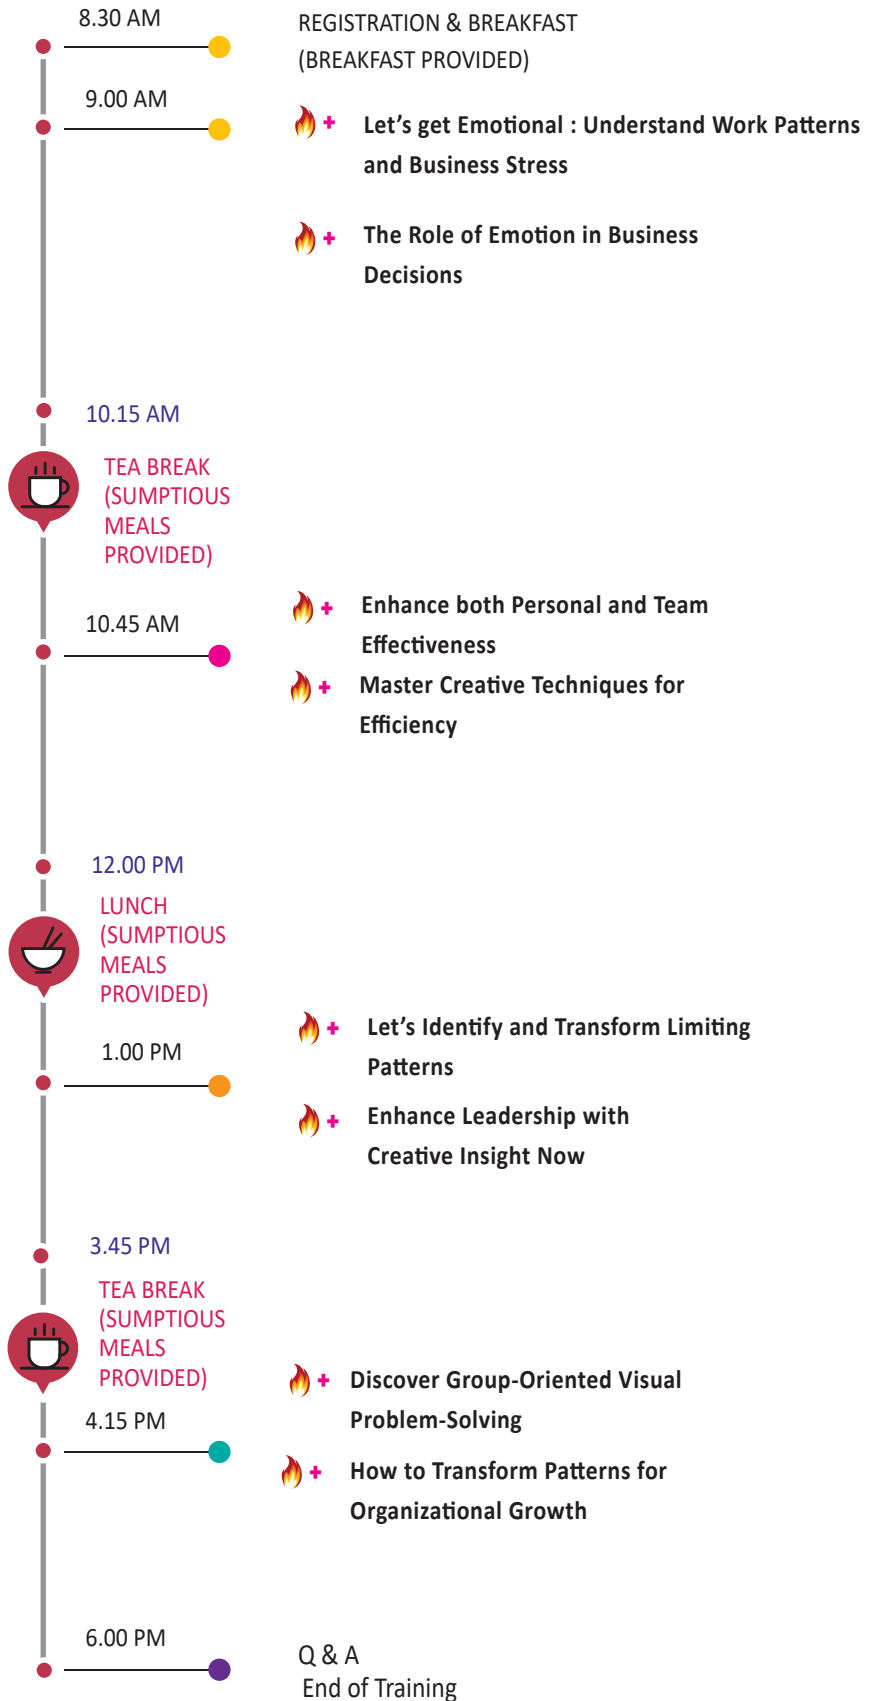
8.30 AM

REGISTRATION & BREAKFAST (BREAKFAST PROVIDED)

9.00 AM

+ Let’s get Emotional : Understand Work Patterns and Business Stress

+ The Role of Emotion in Business Decisions

10.15 AM

TEA BREAK (SUMPTIOUS MEALS PROVIDED)

+ Enhance both Personal and Team Effectiveness

10.45 AM

+ Master Creative Techniques for Efficiency

12.00 PM

LUNCH (SUMPTIOUS MEALS PROVIDED)

+ Let’s Identify and Transform Limiting Patterns

1.00 PM

+ Enhance Leadership with Creative Insight Now

3.45 PM

TEA BREAK (SUMPTIOUS MEALS PROVIDED)

+ Discover Group-Oriented Visual Problem-Solving

4.15 PM

+ How to Transform Patterns for Organizational Growth

6.00 PM

Q & A
End of Training